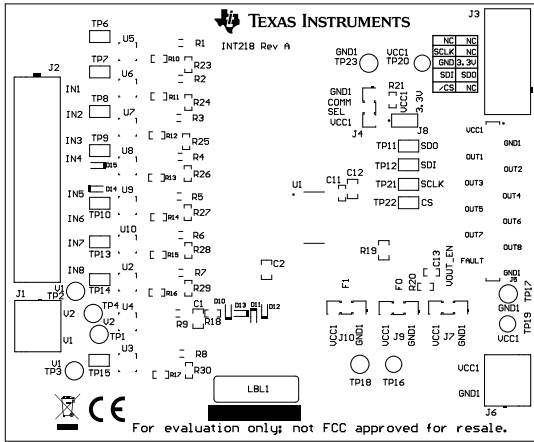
TEXAS INSTRUMENTS
INT218 Rev A

TP6
U5
R1
TP7
R10
U6
R2
TP8
R11
R24
U7
R3
TP9
R12
R25
U8
R4
D15
D14
U9
R13
R5
TP10
R14
R27
U10
R6
TP13
R15
R28
U2
R7
TP14
R16
R29
U4
TP4
C1
D10
D13
D11
D12
TP1
R18
R9
U3
R8
TP15
R17
R30

J2
IN1
IN2
IN3
IN4
IN5
IN6
IN7
IN8

J1
V1
TP2
V2
V1
V1
TP3
V2

GND1
TP23
VCC1
TP20
R21
GND1
COMM
SEL
VCC1
VCC1
3.3V
J4
J8

| NC | NC |
|---|---|
| SCLK | NC |
| GND | 3.3V |
| SDI | SDO |
| /CS | NC |

J3
VCC1
GND1
OUT1
OUT2
OUT3
OUT4
OUT5
OUT6
OUT7
OUT8
FAULT
GND1
J5
TP17
GND1
TP19
VCC1

TP11 SDO
TP12 SDI
TP21 SCLK
TP22 CS
U1
C11
C12
R19
C2
C13
VOUT_EN
F1
F0
R20
VCC1
GND1
J10
VCC1
GND1
J9
VCC1
GND1
J7
TP18
TP16

VCC1
GND1
J6

LBL1

CE
For evaluation only; not FCC approved for resale.